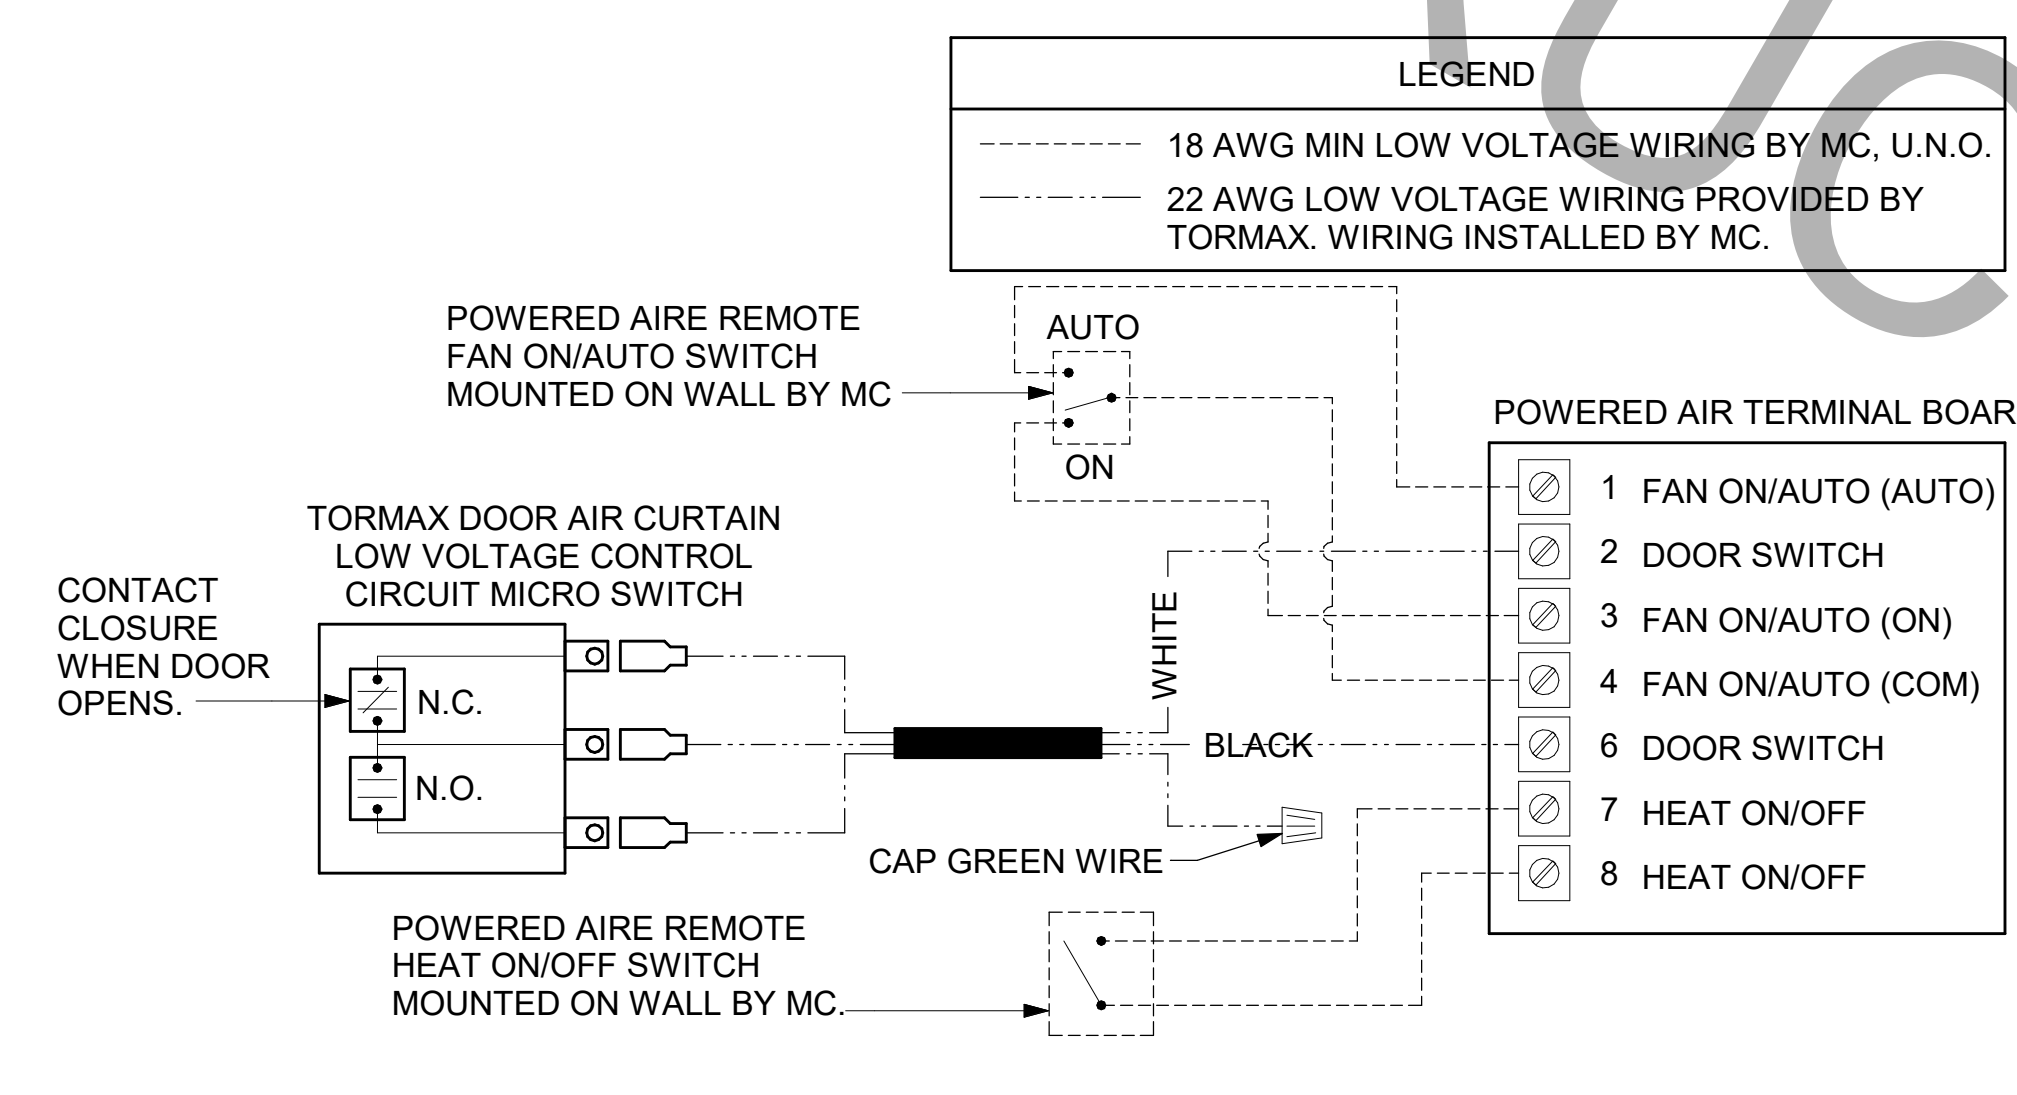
LEGEND

18 AWG MIN LOW VOLTAGE WIRING BY MC, U.N.O.

22 AWG LOW VOLTAGE WIRING PROVIDED BY TORMAX. WIRING INSTALLED BY MC.

POWERED AIRE REMOTE FAN ON/AUTO SWITCH MOUNTED ON WALL BY MC

AUTO

ON

POWERED AIR TERMINAL BOAR

1 FAN ON/AUTO (AUTO)
2 DOOR SWITCH
3 FAN ON/AUTO (ON)
4 FAN ON/AUTO (COM)
6 DOOR SWITCH
7 HEAT ON/OFF
8 HEAT ON/OFF

TORMAX DOOR AIR CURTAIN LOW VOLTAGE CONTROL CIRCUIT MICRO SWITCH

CONTACT CLOSURE WHEN DOOR OPENS.

N.C.

N.O.

WHITE

BLACK

CAP GREEN WIRE

POWERED AIRE REMOTE HEAT ON/OFF SWITCH MOUNTED ON WALL BY MC.